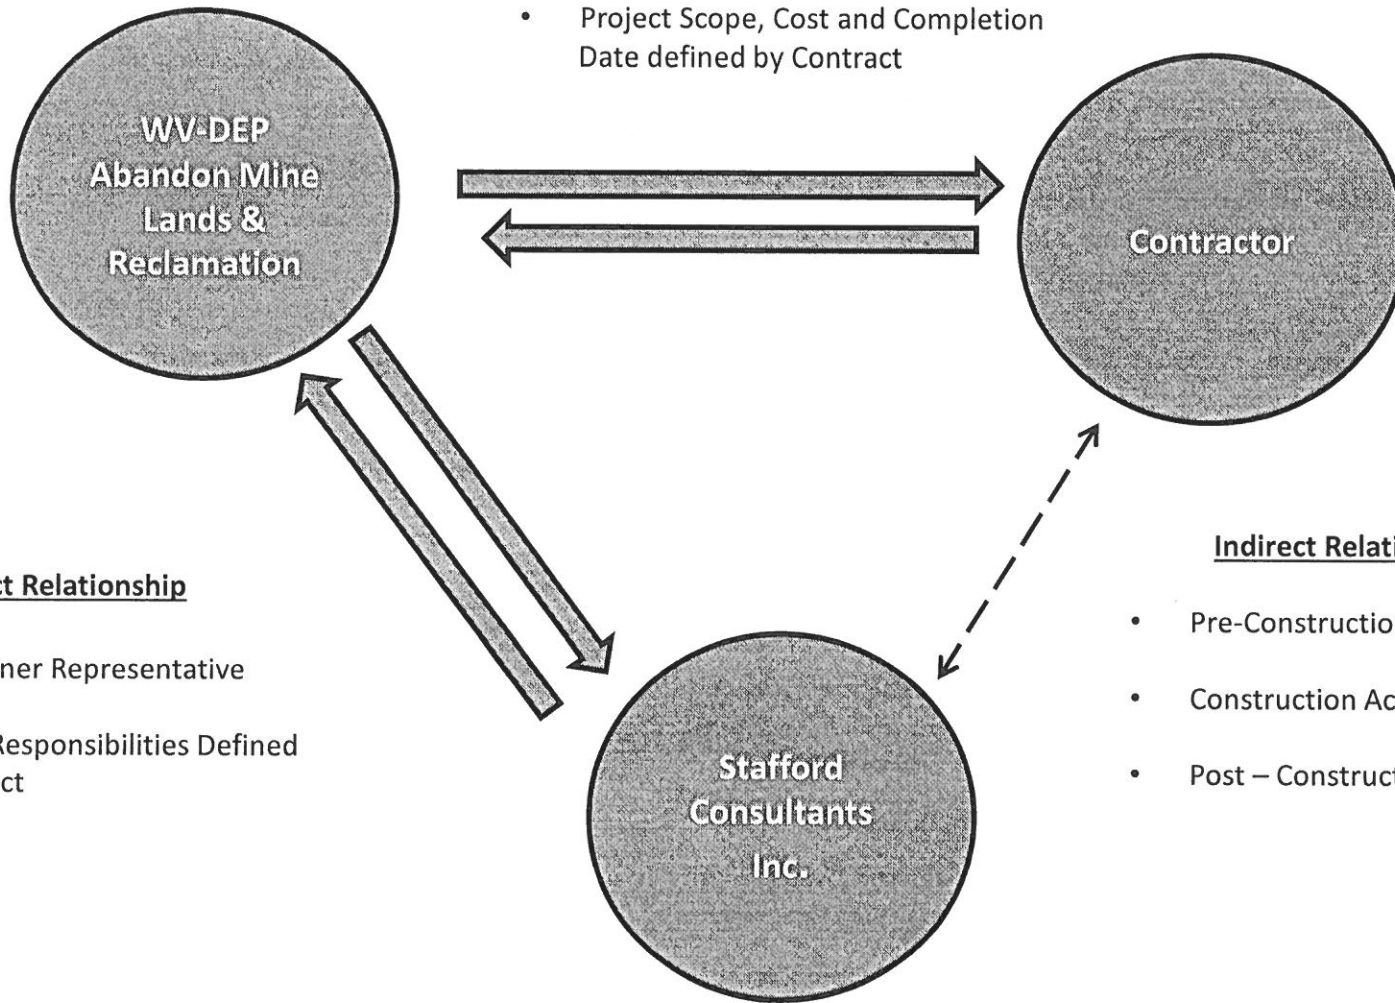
• Project Scope, Cost and Completion Date defined by Contract

WV-DEP Abandon Mine Lands & Reclamation

Contractor

ct Relationship

ner Representative

Responsibilities Defined ct

Stafford Consultants Inc.

Indirect Relati

• Pre-Constructio

• Construction Ac

• Post – Construct